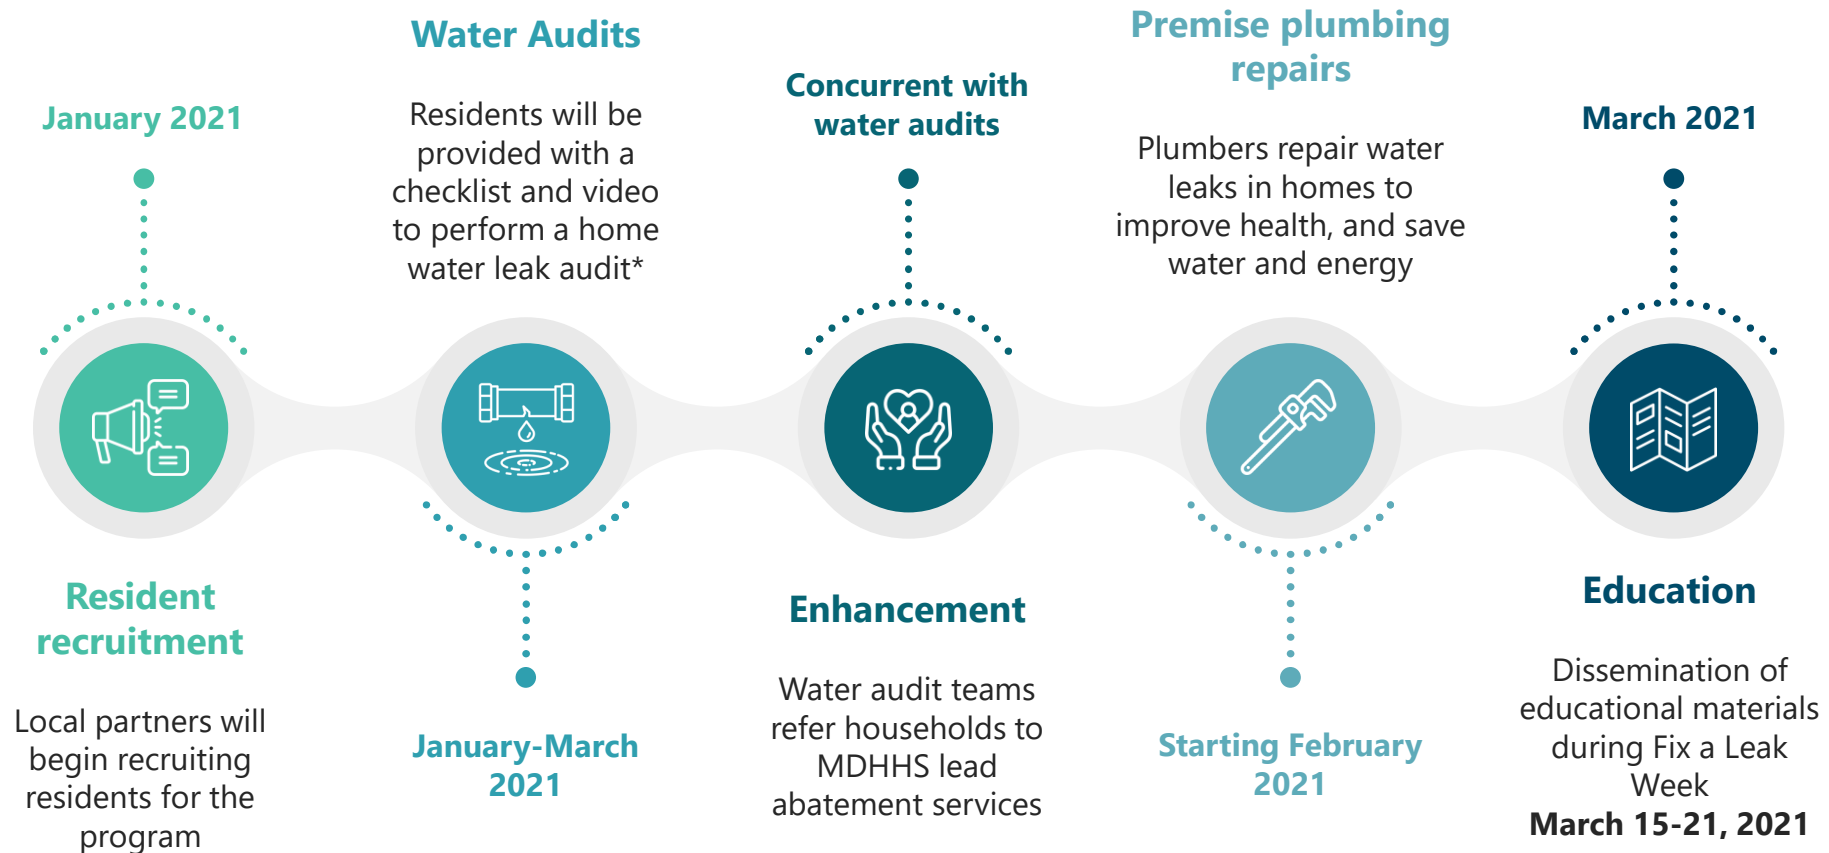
January 2021

Resident recruitment

Local partners will begin recruiting residents for the program

Water Audits

Residents will be provided with a checklist and video to perform a home water leak audit*

January-March 2021

Concurrent with water audits

Enhancement

Water audit teams refer households to MDHHS lead abatement services

Premise plumbing repairs

Plumbers repair water leaks in homes to improve health, and save water and energy

Starting February 2021

March 2021

Education

Dissemination of educational materials during Fix a Leak Week
**March 15-21, 2021**